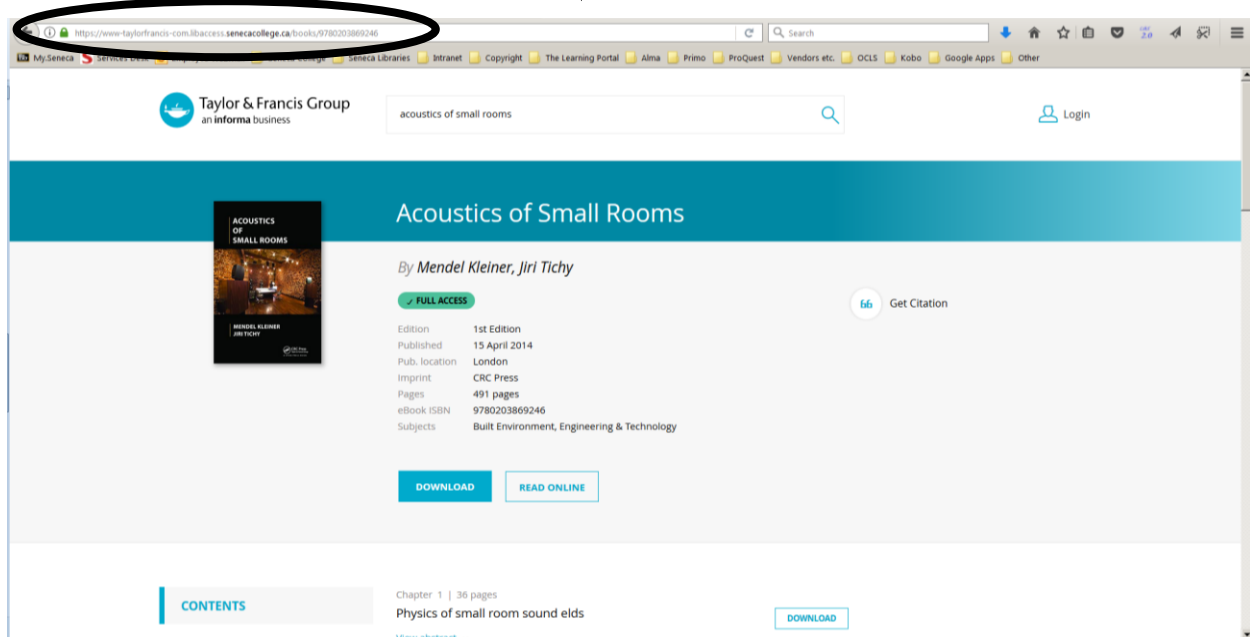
https://www-taylorfrancis-com.libaccess.senecacollege.ca/books/9780203869246

Search

My.Seneca  Services Desk  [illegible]  Seneca College  Seneca Libraries  Intranet  Copyright  The Learning Portal  Alma  Primo  ProQuest  Vendors etc.  OCLS  Kobo  Google Apps  Other

Taylor & Francis Group
an informa business

acoustics of small rooms

Login

Acoustics of Small Rooms

ACOUSTICS OF SMALL ROOMS
MENDEL KLEINER
JIRI TICHY

By Mendel Kleiner, Jiri Tichy

✓ FULL ACCESS

Get Citation

| Edition | 1st Edition |
|---|---|
| Published | 15 April 2014 |
| Pub. location | London |
| Imprint | CRC Press |
| Pages | 491 pages |
| eBook ISBN | 9780203869246 |
| Subjects | Built Environment, Engineering & Technology |

DOWNLOAD  READ ONLINE

CONTENTS

Chapter 1 | 36 pages
Physics of small room sound elds

DOWNLOAD